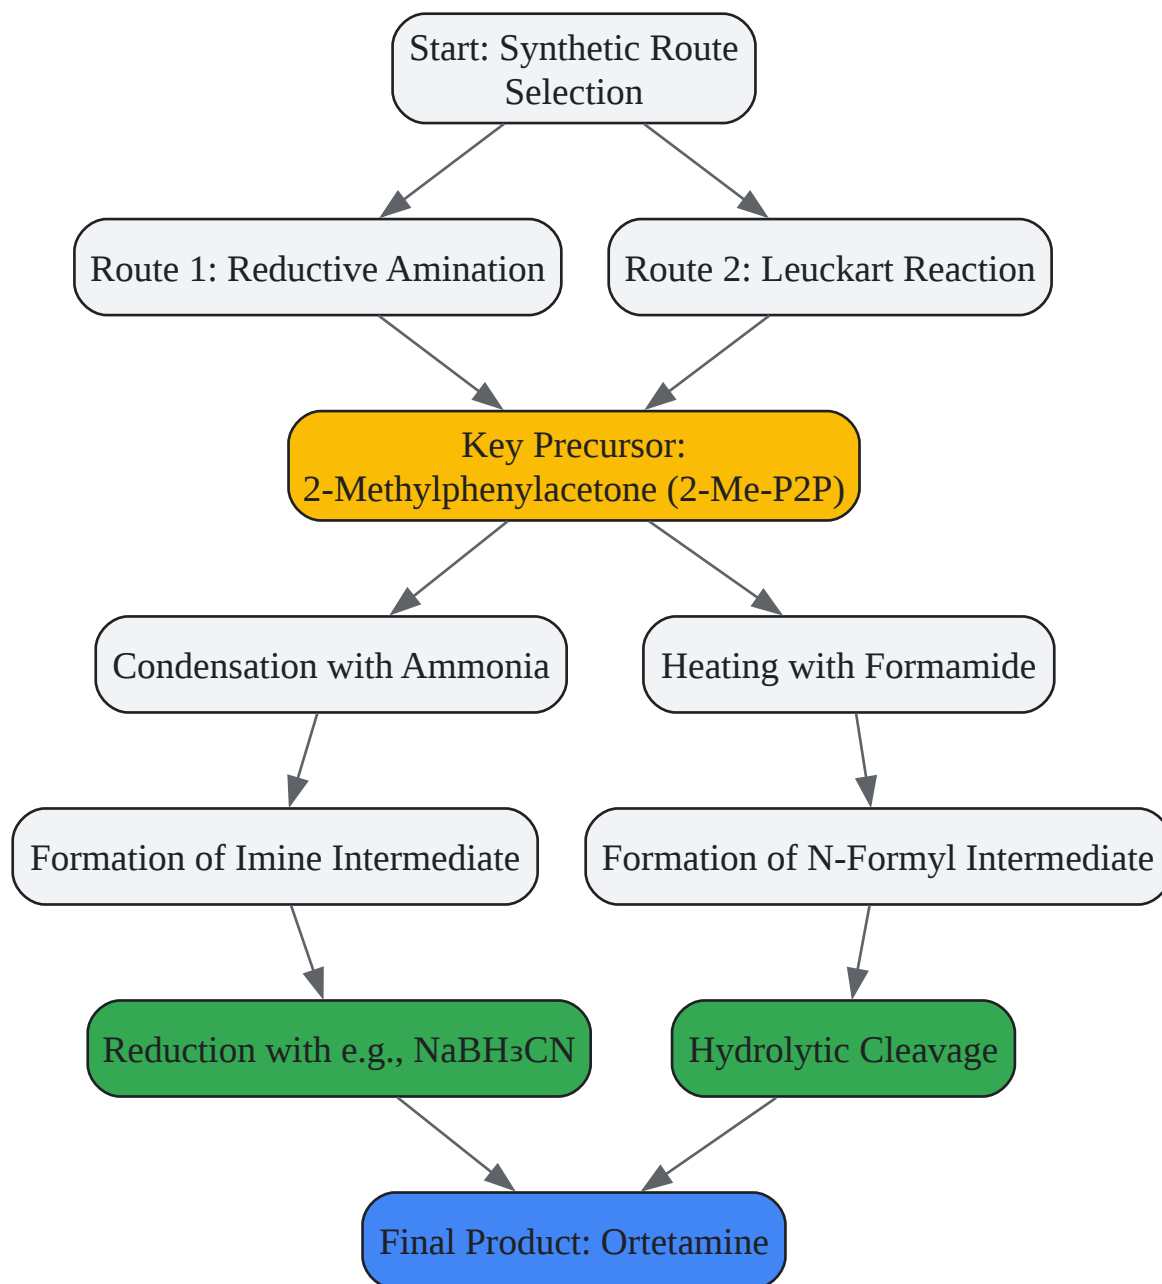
Start: Synthetic Route Selection

Route 1: Reductive Amination

Route 2: Leuckart Reaction

Key Precursor:
2-Methylphenylacetone (2-Me-P2P)

Condensation with Ammonia

Heating with Formamide

Formation of Imine Intermediate

Formation of N-Formyl Intermediate

Reduction with e.g., $NaBH_3CN$

Hydrolytic Cleavage

Final Product: Ortetamine